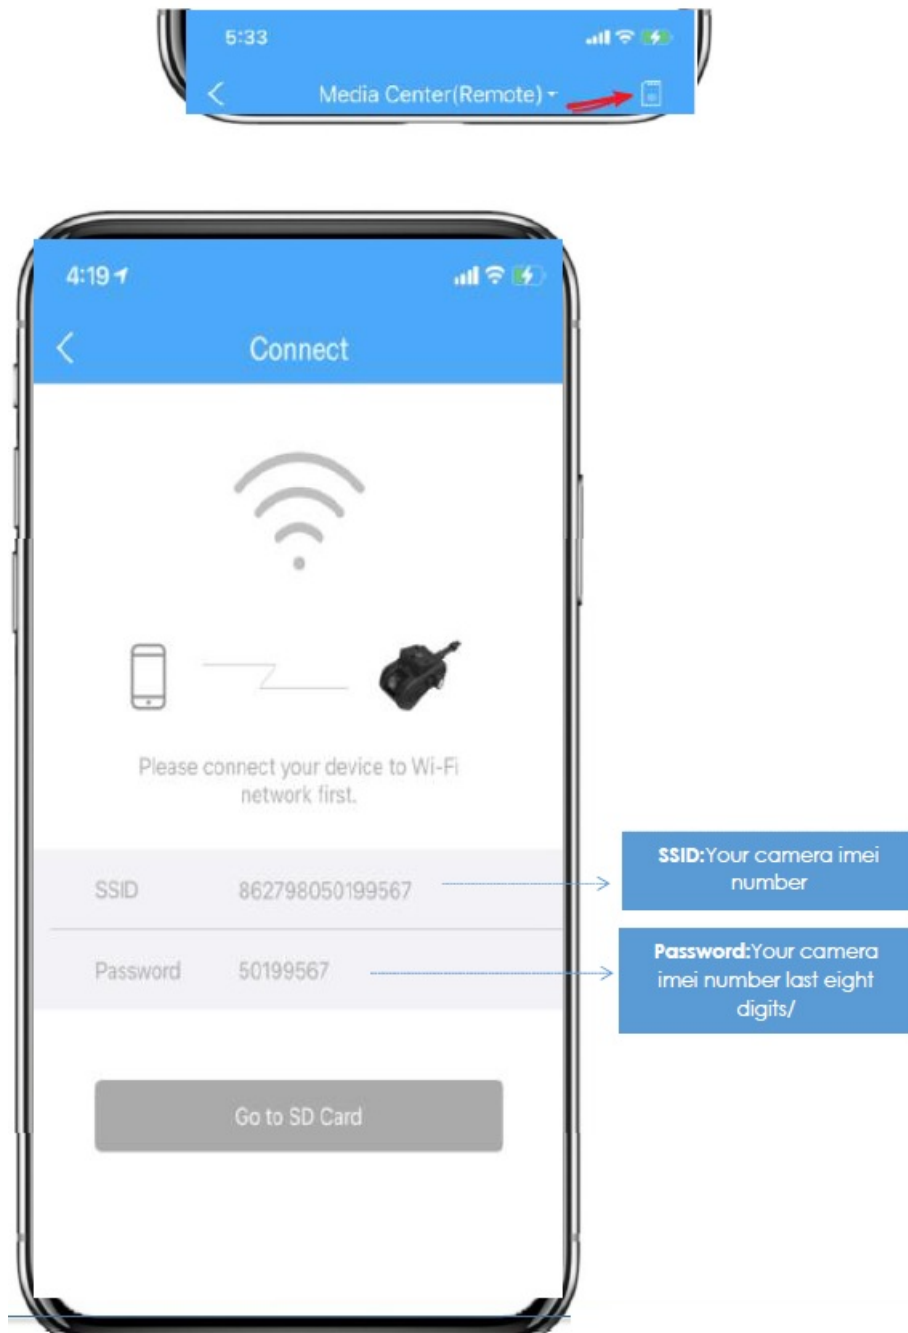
5:33

Media Center(Remote)

4:19

Connect

Please connect your device to Wi-Fi network first.

SSID 862798050199567

Password 50199567

Go to SD Card

**SSID:**Your camera imei number

**Password:**Your camera imei number last eight digits/